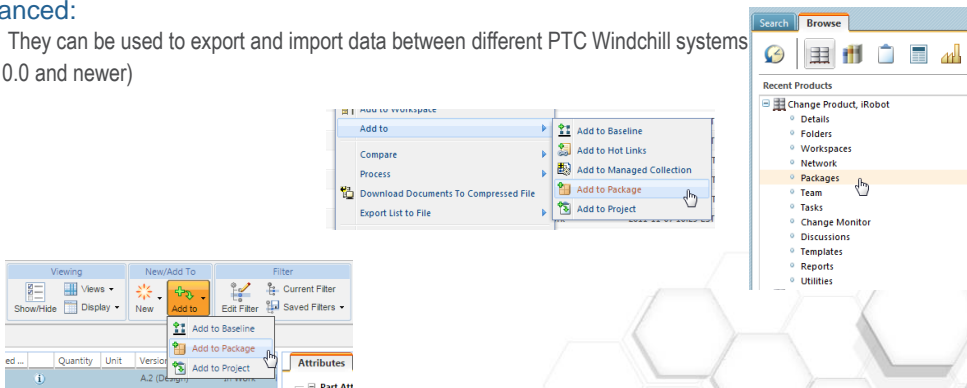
anced:

They can be used to export and import data between different PTC Windchill systems 0.0 and newer)

Add to Workspace
Add to
Compare
Process
Download Documents To Compressed File
Export List to File

Add to Baseline
Add to Hot Links
Add to Managed Collection
Add to Package
Add to Project

Search
Browse

Recent Products
Change Product, iRobot
Details
Folders
Workspaces
Network
Packages
Team
Tasks
Change Monitor
Discussions
Templates
Reports
Utilities

Viewing
Show/Hide
Views
Display
New/Add To
New
Add to
Filter
Edit Filter
Current Filter
Saved Filters

Add to Baseline
Add to Package
Add to Project

Quantity
Unit
Version
A.2 (Design)
In Work
Attributes
Part Att